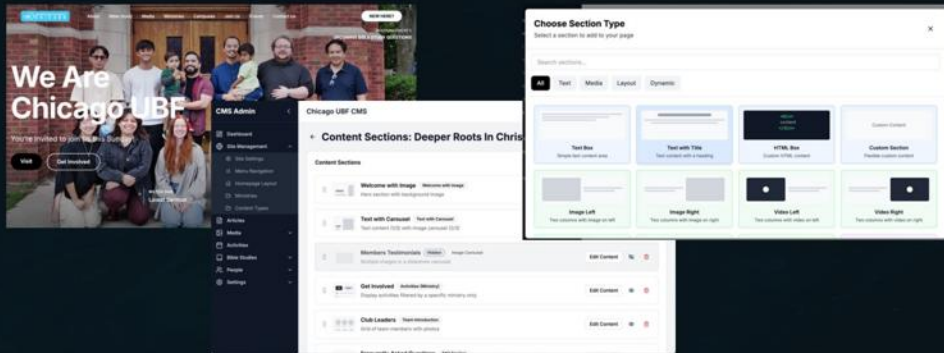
Home About Media Ministries Campuses Join Us Events Contact Us

NEW HERE?

We Are Chicago UBF

You're invited to join us this Sunday

Visit Get Involved

Latest Sermon

CMS Admin

Dashboard
Site Management
Site Settings
Menu Navigation
Homepage Layout
Ministries
Content Types
Articles
Media
Activities
Bible Studies
People
Settings

Chicago UBF CMS

← Content Sections: Deeper Roots In Chris

Content Sections

Welcome with Image Welcome with Image
Hero section with background image

Text with Carousel Text with Carousel
Text content (1/3) with image carousel (2/3)

Members Testimonials Hidden Image Carousel
Multiple images in a responsive carousel

Edit Content

Get Involved Activities (Ministry)
Display activities filtered by a specific ministry only

Edit Content

Club Leaders Team Introduction
Grid of team members with photos

Edit Content

Choose Section Type
Select a section to add to your page

×

Search sections...

All Text Media Layout Dynamic

Text Box
Simple text content area

Text with Title
Text content with a heading

HTML Box
Custom HTML content

Custom Content
Custom Section
Flexible custom content

Image Left
Two columns with image on left

Image Right
Two columns with image on right

Video Left
Two columns with video on left

Video Right
Two columns with video on right